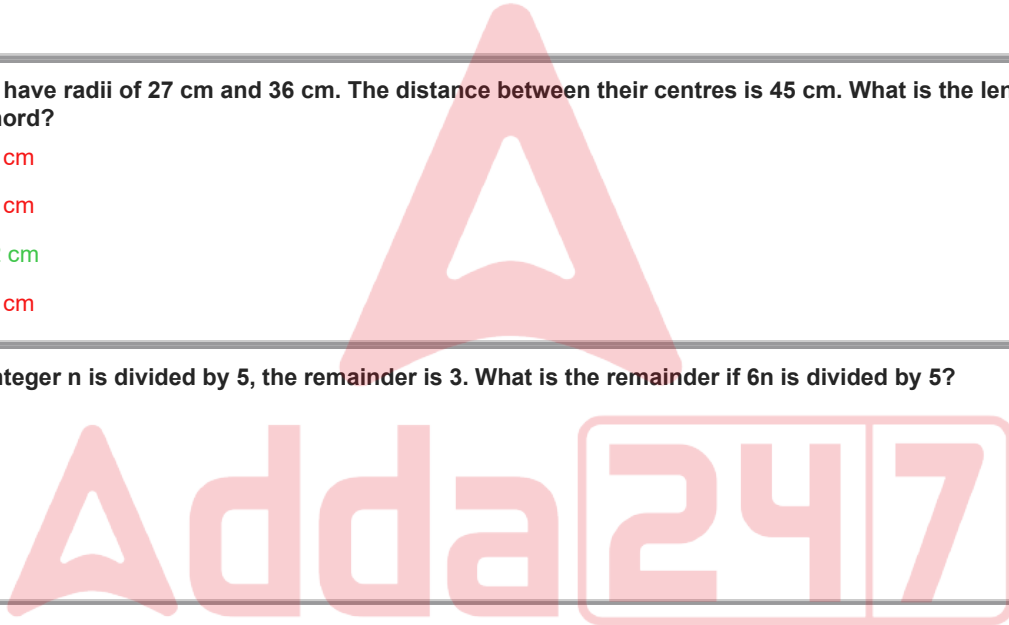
have radii of 27 cm and 36 cm. The distance between their centres is 45 cm. What is the len
hord?

cm

cm

cm

cm

nteger n is divided by 5, the remainder is 3. What is the remainder if 6n is divided by 5?

Adda247